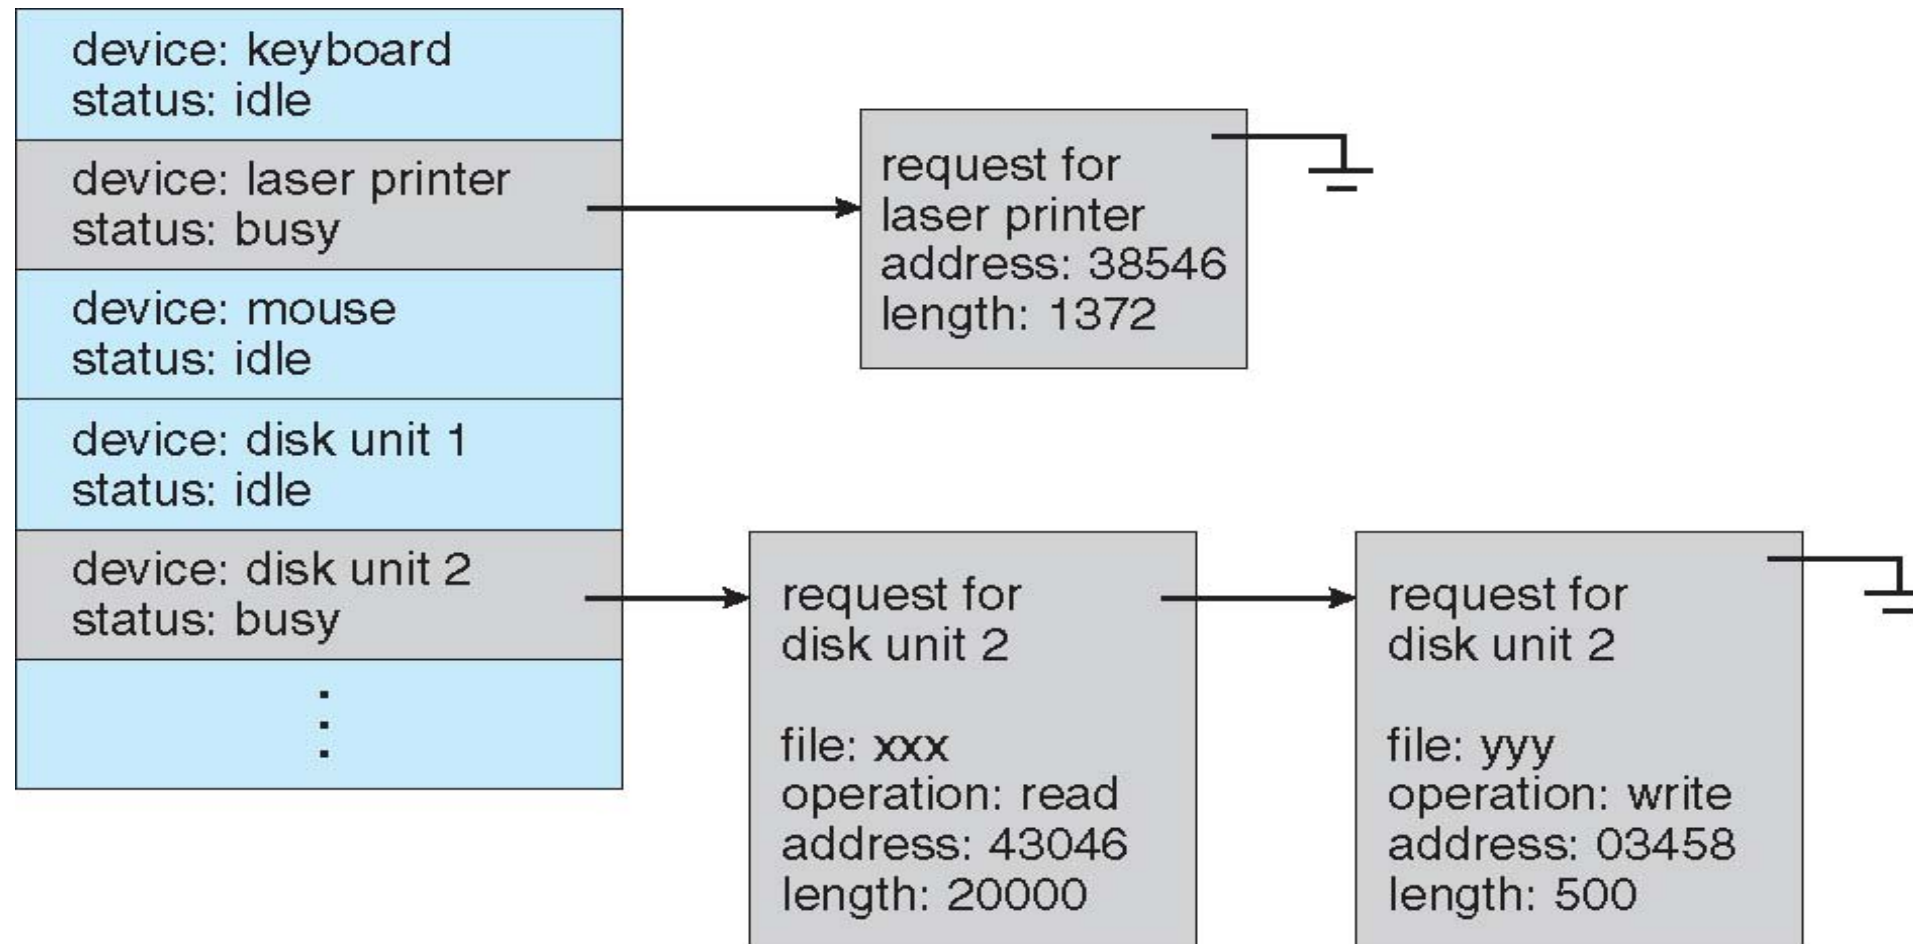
device: keyboard
status: idle

device: laser printer
status: busy

device: mouse
status: idle

device: disk unit 1
status: idle

device: disk unit 2
status: busy

⋮

request for
laser printer
address: 38546
length: 1372

request for
disk unit 2

file: xxx
operation: read
address: 43046
length: 20000

request for
disk unit 2

file: yyy
operation: write
address: 03458
length: 500